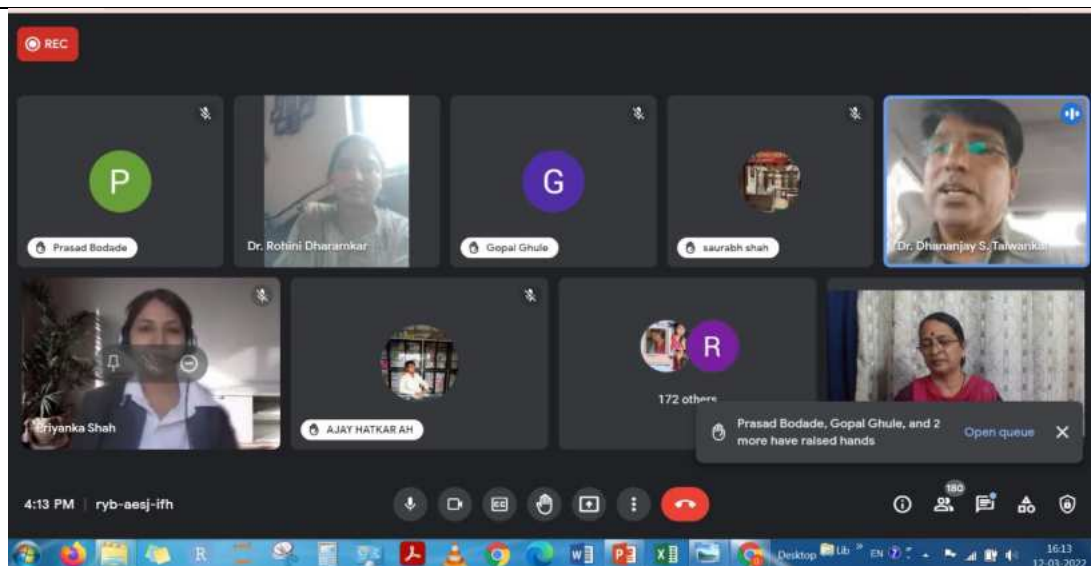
REC

P
Prasad Bodade

Dr. Rohini Dharamkar

G
Gopal Ghule

saurabh shah

Dr. Dhananjay S. Talwankar

Priyanka Shah

AJAY HATKAR AH

R
172 others

Prasad Bodade, Gopal Ghule, and 2 more have raised hands

Open queue

4:13 PM | ryb-aesj-ifh

180

R

Desktop Lib EN

16:13
12-03-2022